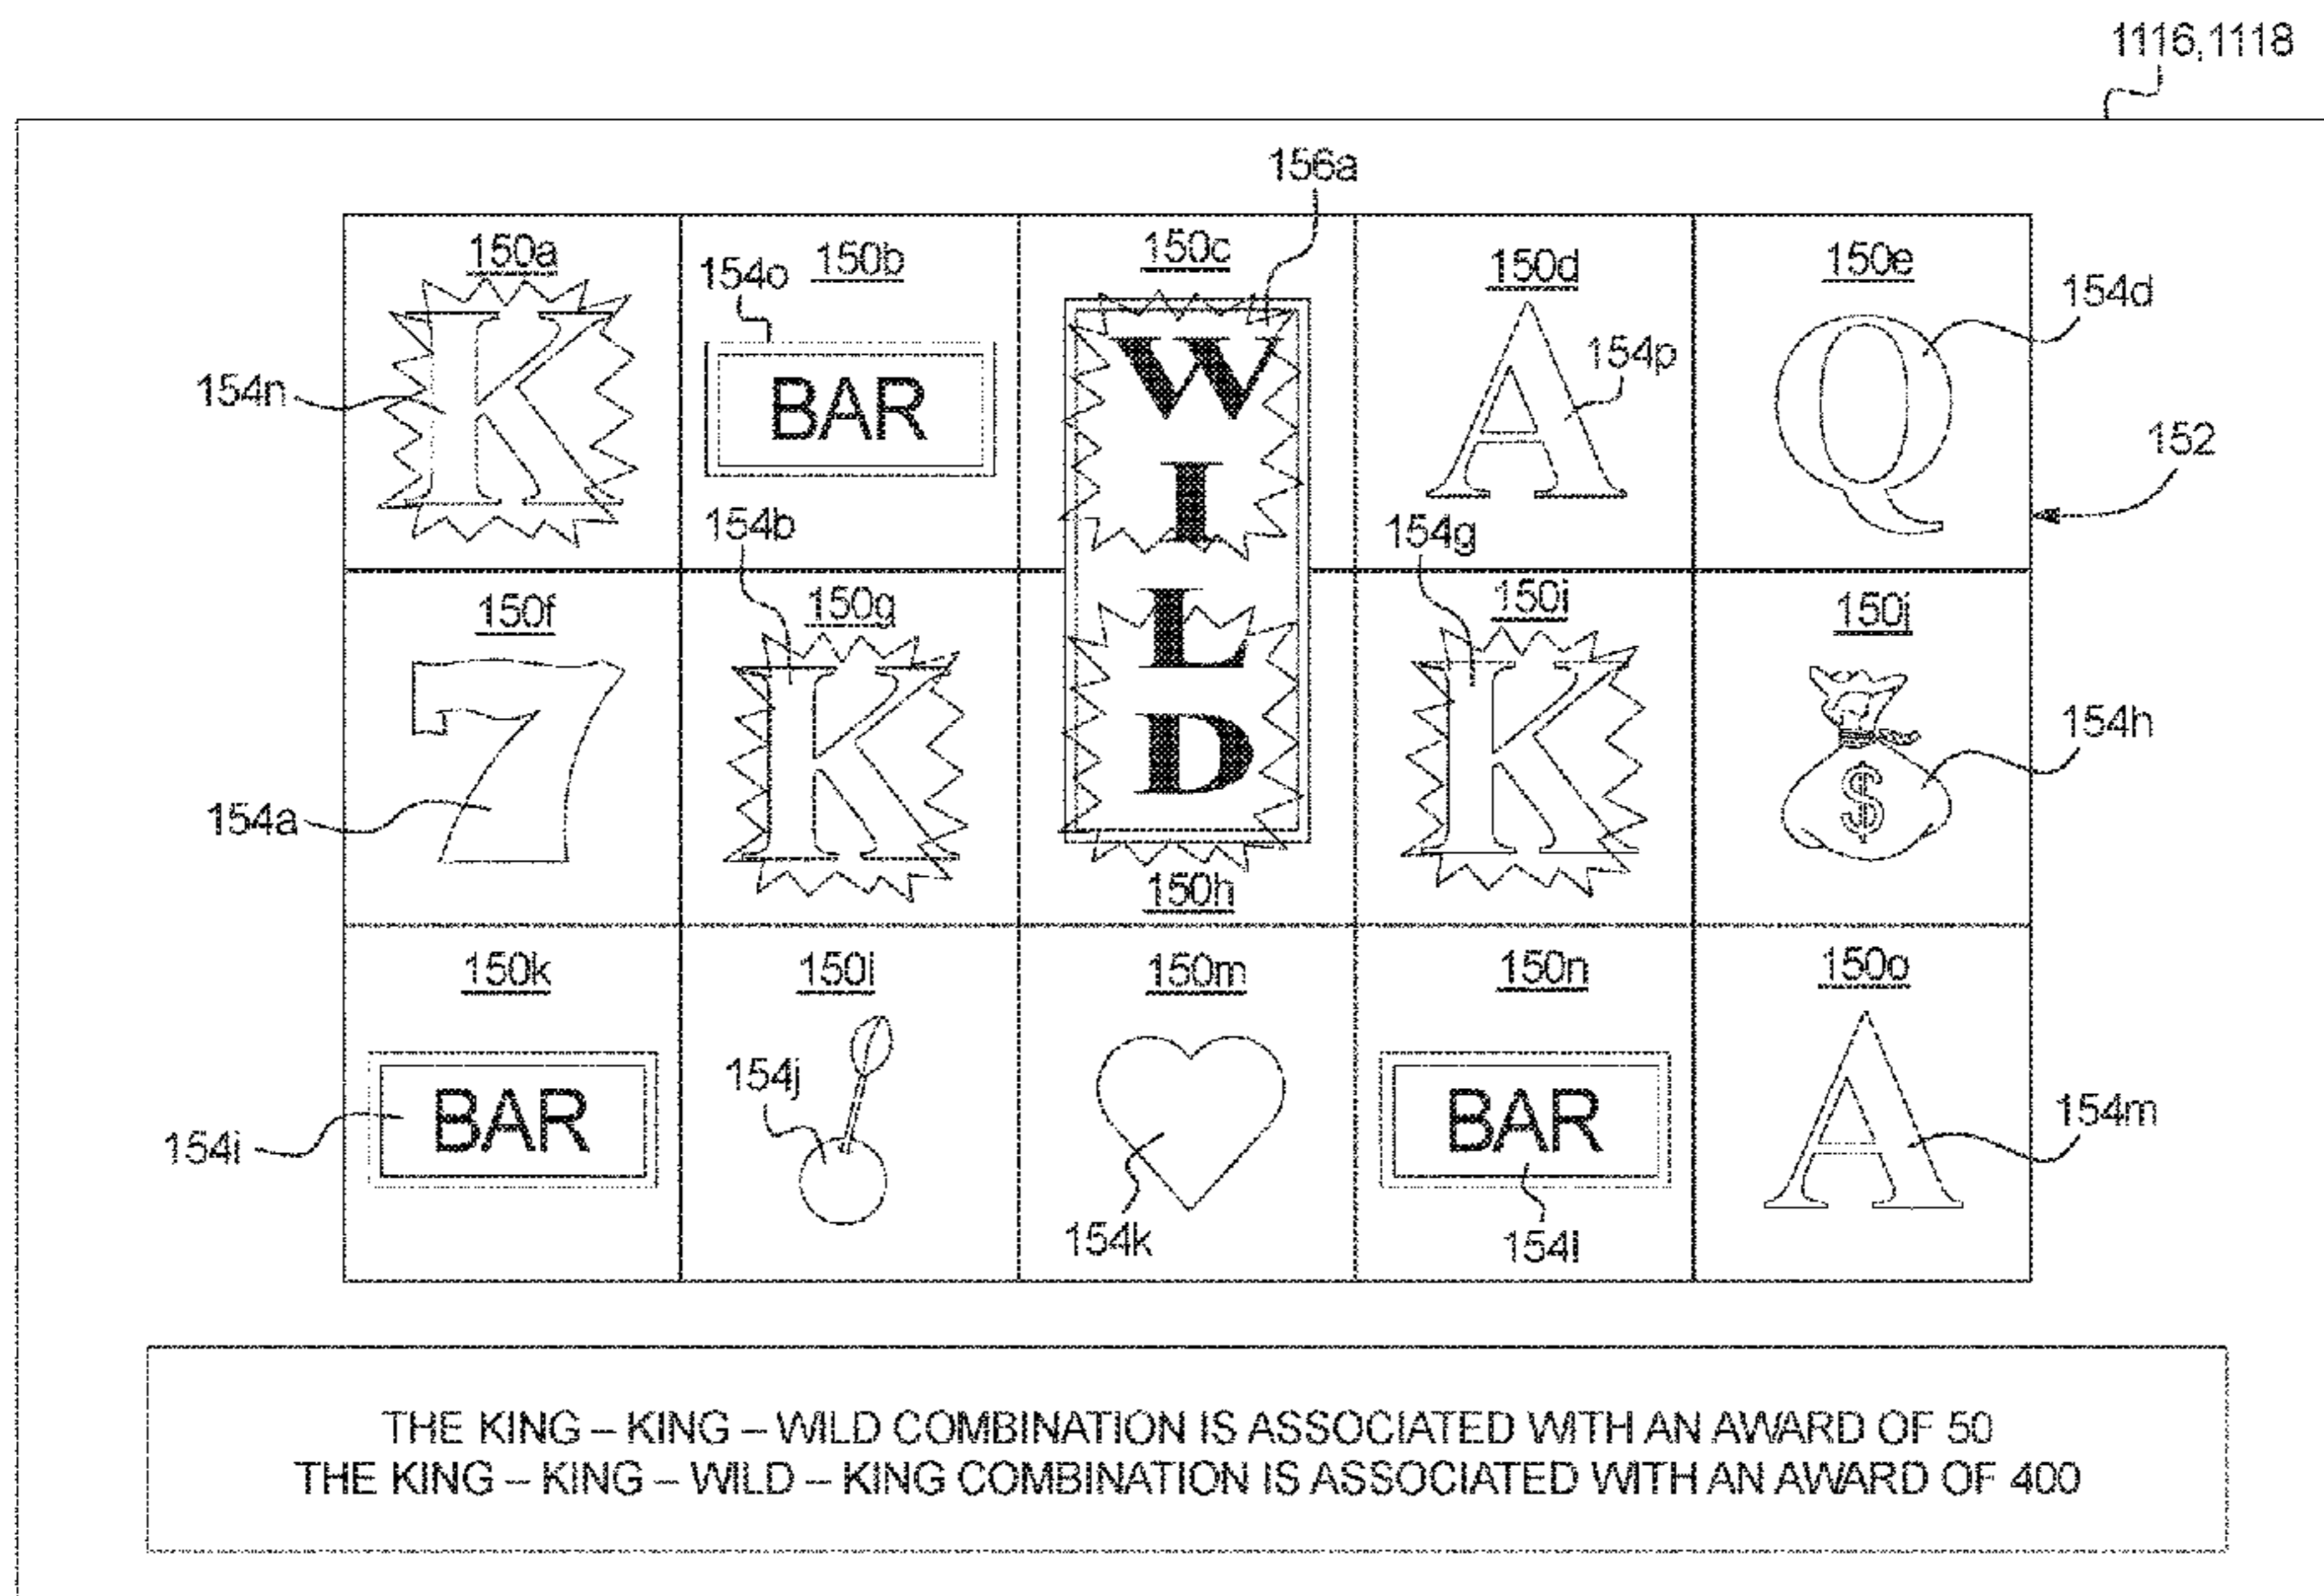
1116,1118

156a

150a
154n
K

154o 150b
BAR

150c
WILD

150d
A
154p

150e
Q
154d

152

154b
154g

150f
7
154a

150g
K

150h

150i
K

150j
$
154h

150k
BAR
154i

150l
154j

150m
154k

150n
BAR
154l

150o
A
154m

THE KING – KING – WILD COMBINATION IS ASSOCIATED WITH AN AWARD OF 50
THE KING – KING – WILD – KING COMBINATION IS ASSOCIATED WITH AN AWARD OF 400